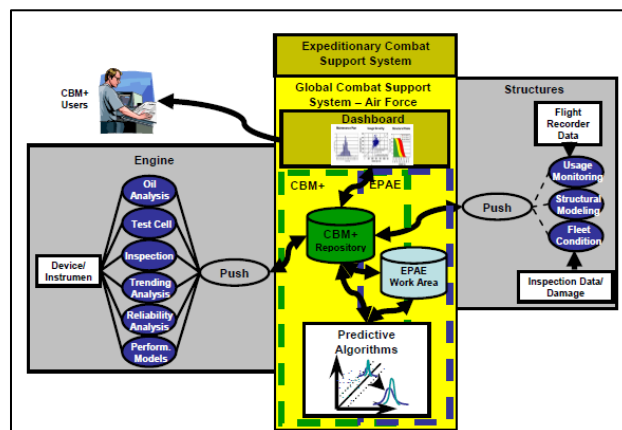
Expeditionary Combat Support System

Global Combat Support System – Air Force

CBM+ Users

Dashboard

Structures

Flight Recorder Data

Usage Monitoring

Structural Modeling

Fleet Condition

Push

Inspection Data/ Damage

Engine

Oil Analysis

Test Cell

Inspection

Trending Analysis

Reliability Analysis

Perform. Models

Device/ Instrumen

Push

CBM+

EPAE

CBM+ Repository

EPAE Work Area

Predictive Algorithms